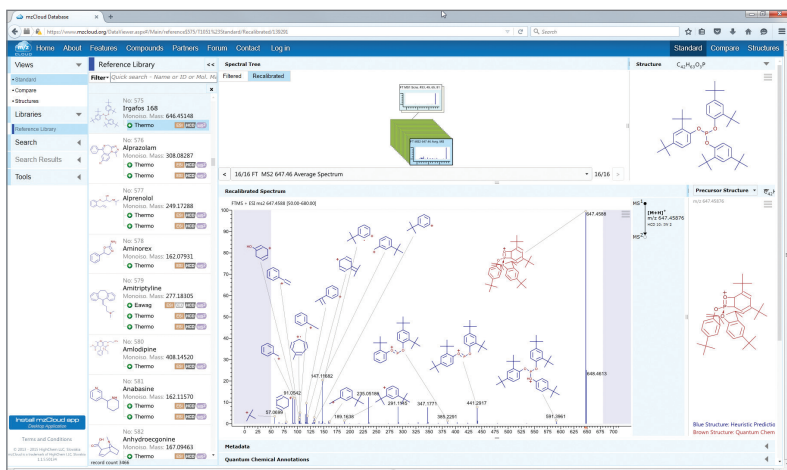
mzCloud Database

https://www.mzcloud.org/DataViewer.aspx#/Main/reference/575/71031%23Standard/Recalibrated/13828

Search

Home About Features Compounds Partners Forum Contact Log in

Standard Compare Structures

Views

• Standard
• Compare
• Structures

Libraries

Reference Library

Search

Search Results

Tools

Reference Library

Filter: Quick search - Name or ID or Mol. Ma

No. 575
Irgafos 168
Monoiso. Mass: 646.45148
Thermo

No. 576
Alprazolam
Monoiso. Mass: 308.08287
Thermo

No. 577
Alprenolol
Monoiso. Mass: 249.17288
Thermo

No. 578
Aminorex
Monoiso. Mass: 162.07931
Thermo

No. 579
Amitriptyline
Monoiso. Mass: 277.18305
Eawag
Thermo

No. 580
Amlodipine
Monoiso. Mass: 408.14520
Thermo

No. 581
Anabasine
Monoiso. Mass: 162.11570
Thermo
Thermo

No. 582
Anhydroecgonine
Monoiso. Mass: 167.09463
Thermo

record count 3968

Install mzCloud app
Desktop Application

Terms and Conditions

Spectral Tree

Filtered Recalibrated

16/16 FT MS2 647.46 Average Spectrum 16/16

Recalibrated Spectrum

FTMS + ESI ms2 647.4588 [50.00-680.00]

647.4588

MS$^1$

[M+H]$^+$
m/z 647.45876

MS$^2$

57.0698
91.0542
147.11682
189.1638
235.08186
291.1461
347.1771
365.2291
441.2917
591.3961
646.4613

0 25 50 75 100 125 150 175 200 225 250 275 300 325 350 375 400 425 450 475 500 525 550 575 600 625 650 675 700

Structure $C_{42}H_{63}O_3P$

Precursor Structure

m/z 647.4588

Blue Structure: Heuristic Predictio
Brown Structure: Quantum Chem

Metadata

Quantum Chemical Annotations